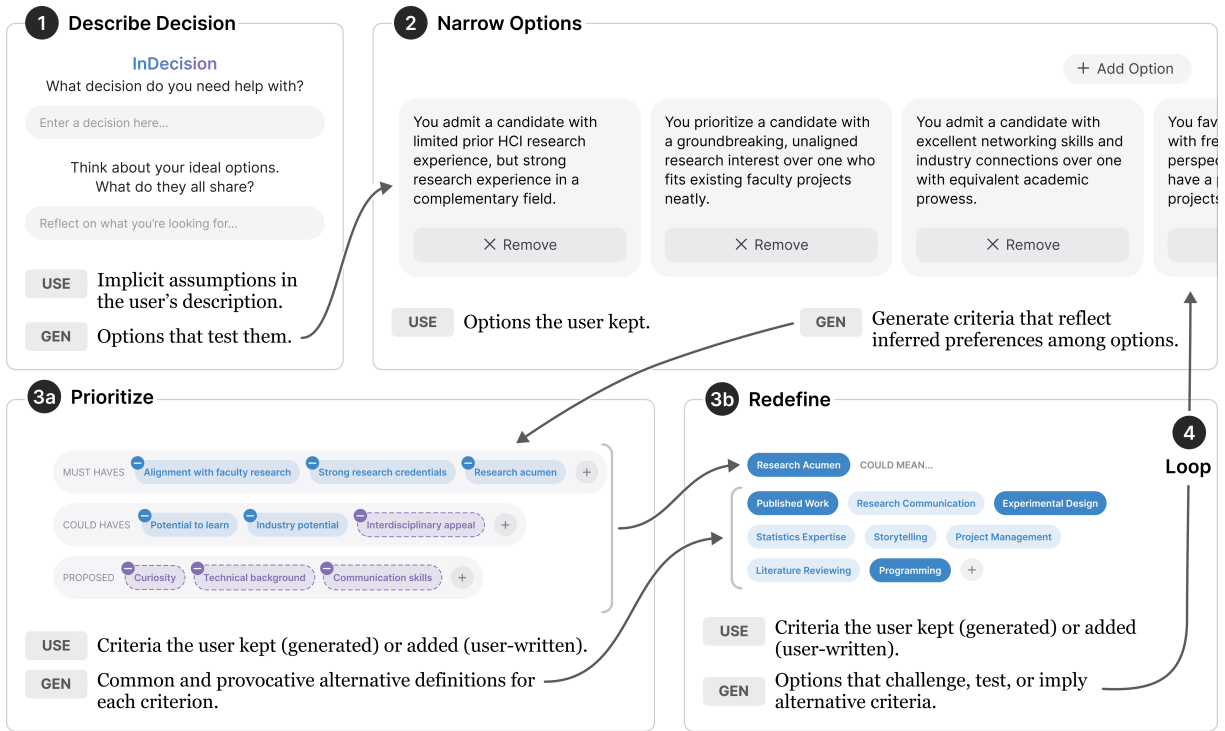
1 Describe Decision

InDecision
What decision do you need help with?

Enter a decision here...

Think about your ideal options. What do they all share?

Reflect on what you're looking for...

USE Implicit assumptions in the user's description.

GEN Options that test them.

2 Narrow Options

+ Add Option

You admit a candidate with limited prior HCI research experience, but strong research experience in a complementary field.

× Remove

You prioritize a candidate with a groundbreaking, unaligned research interest over one who fits existing faculty projects neatly.

× Remove

You admit a candidate with excellent networking skills and industry connections over one with equivalent academic prowess.

× Remove

You fav with fre perspec have a projects

USE Options the user kept.

GEN Generate criteria that reflect inferred preferences among options.

3a Prioritize

MUST HAVES Alignment with faculty research Strong research credentials Research acumen +

COULD HAVES Potential to learn Industry potential Interdisciplinary appeal +

PROPOSED Curiosity Technical background Communication skills +

USE Criteria the user kept (generated) or added (user-written).

GEN Common and provocative alternative definitions for each criterion.

3b Redefine

Research Acumen COULD MEAN...

Published Work Research Communication Experimental Design
Statistics Expertise Storytelling Project Management
Literature Reviewing Programming +

USE Criteria the user kept (generated) or added (user-written).

GEN Options that challenge, test, or imply alternative criteria.

4 Loop